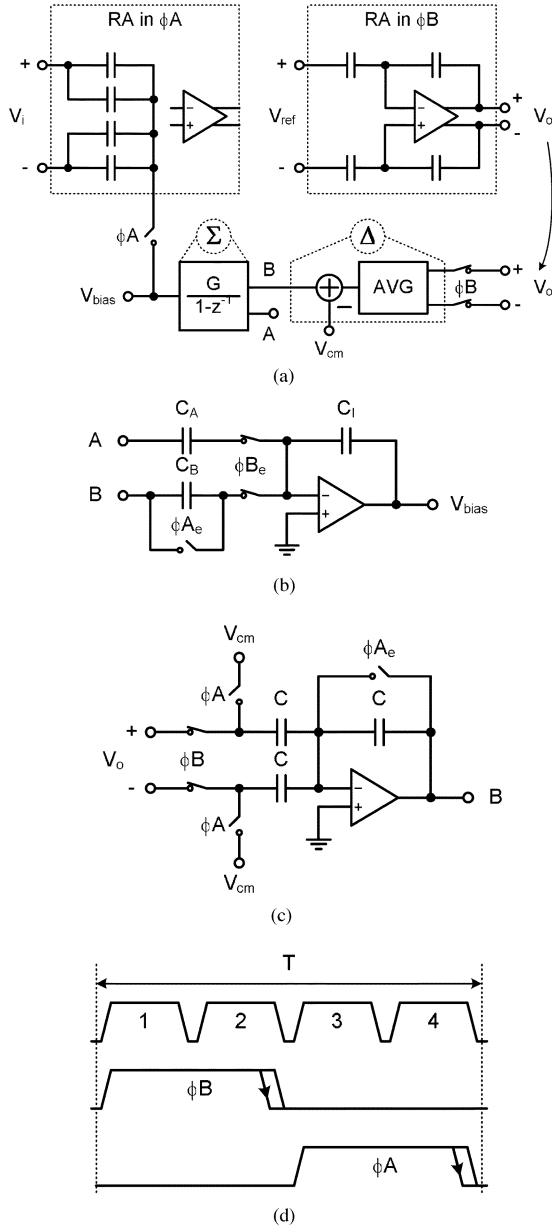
RA in $\phi$A

RA in $\phi$B

+

-

$V_i$

+

-

$V_{ref}$

+

-

$V_o$

$\phi$A

$\Sigma$

$\Delta$

$V_{bias}$

$\frac{G}{1-z^{-1}}$

B

A

AVG

$\phi$B

+

-

$V_o$

$V_{cm}$

(a)

$C_A$

$C_I$

A

$C_B$

$\phi B_e$

B

$\phi A_e$

$V_{bias}$

(b)

$V_{cm}$

$\phi A_e$

$\phi$A

C

C

+

$V_o$

$\phi$B

C

-

B

$\phi$A

$V_{cm}$

(c)

T

1

2

3

4

$\phi$B

$\phi$A

(d)